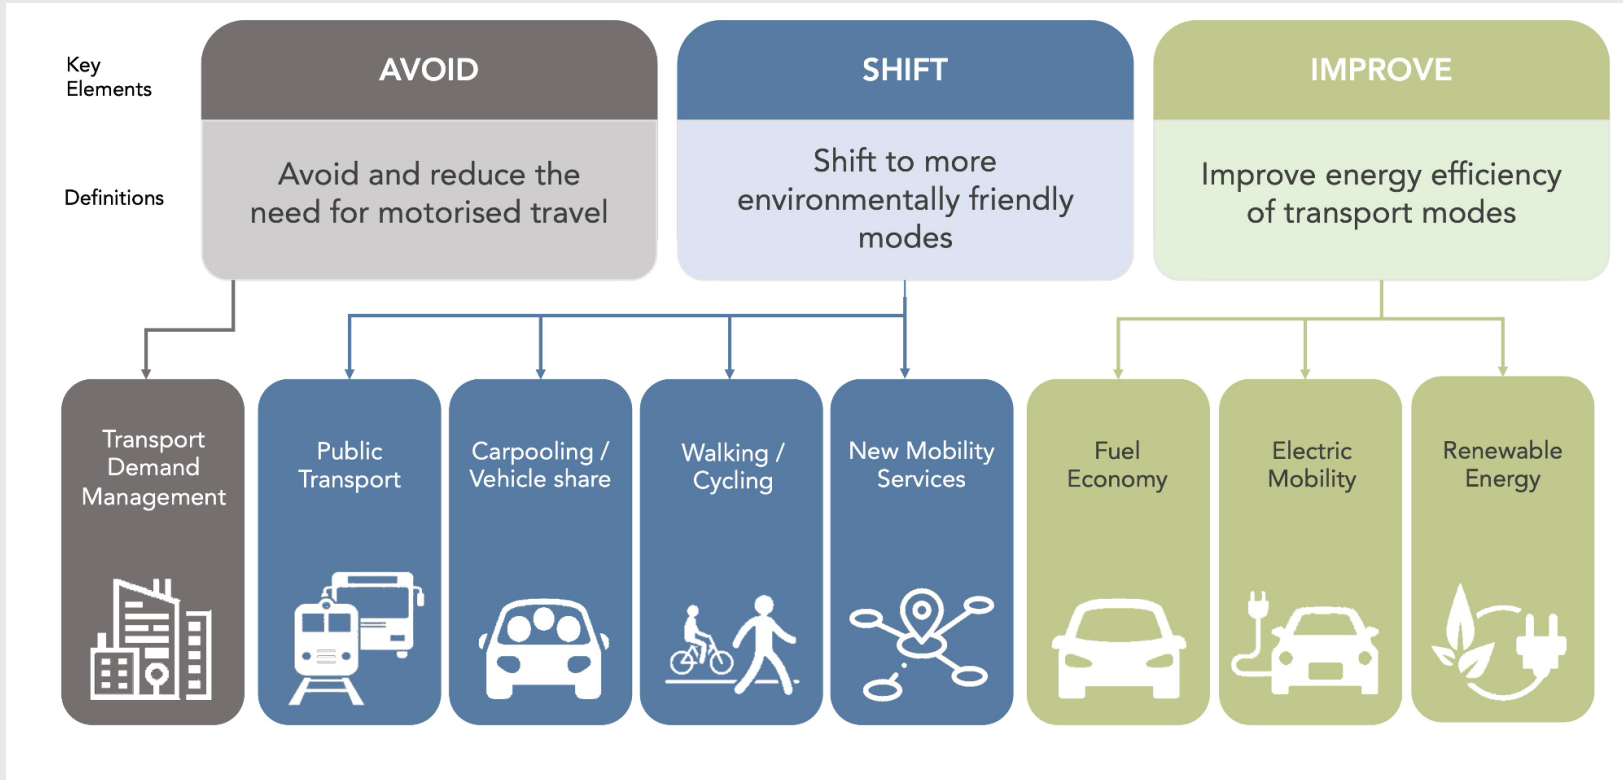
Key Elements

Definitions

AVOID

Avoid and reduce the need for motorised travel

SHIFT

Shift to more environmentally friendly modes

IMPROVE

Improve energy efficiency of transport modes

Transport Demand Management

Public Transport

Carpooling / Vehicle share

Walking / Cycling

New Mobility Services

Fuel Economy

Electric Mobility

Renewable Energy